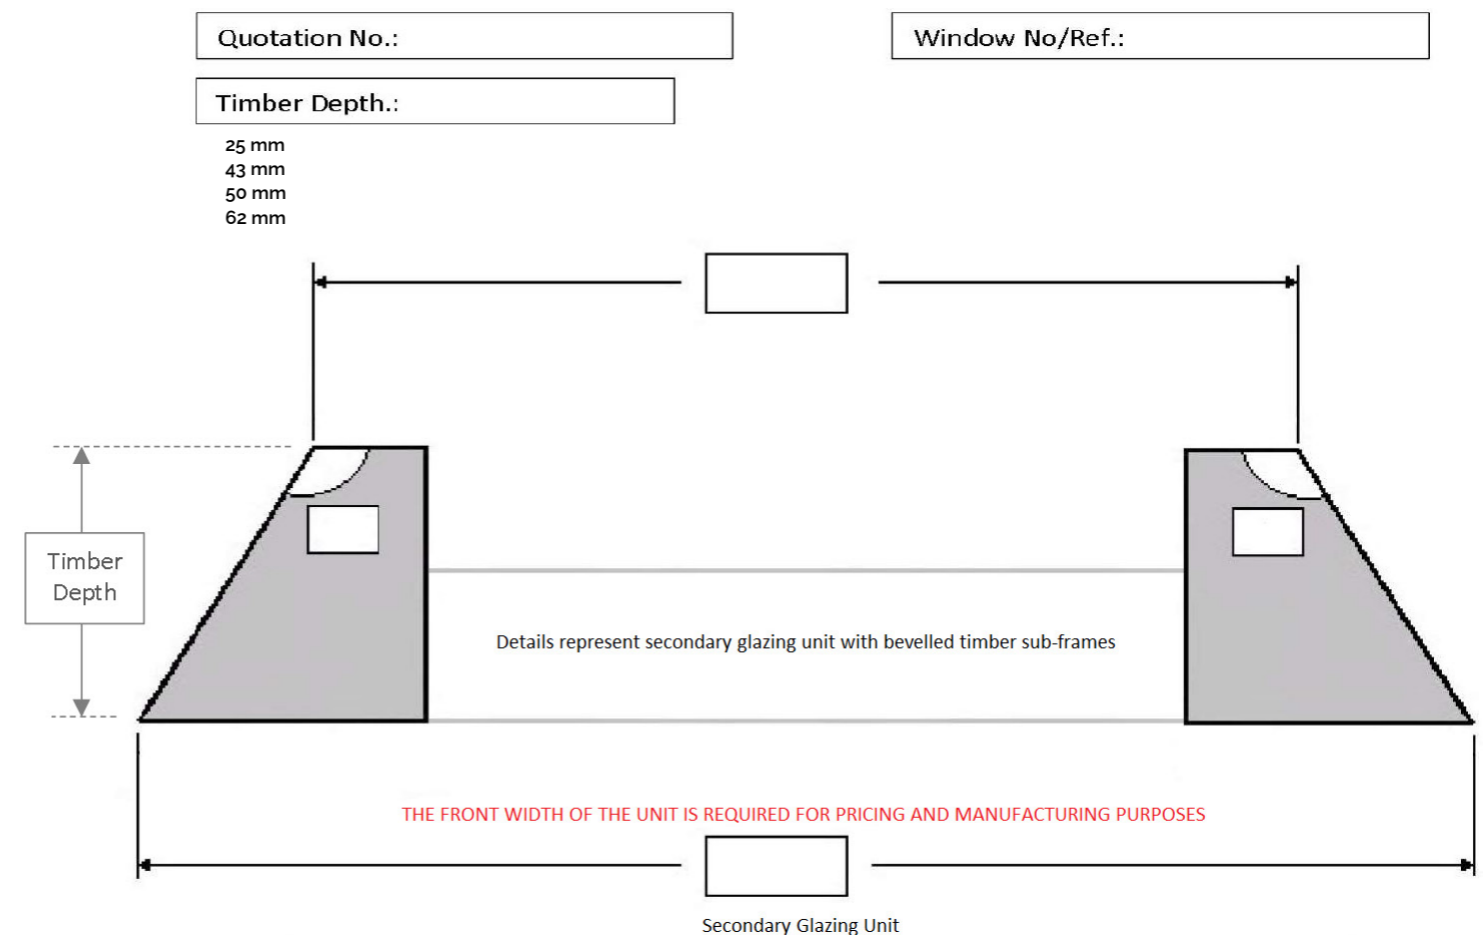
Quotation No.:

Window No/Ref.:

Timber Depth.:

25 mm
43 mm
50 mm
62 mm

Timber Depth

Details represent secondary glazing unit with bevelled timber sub-frames

THE FRONT WIDTH OF THE UNIT IS REQUIRED FOR PRICING AND MANUFACTURING PURPOSES

Secondary Glazing Unit